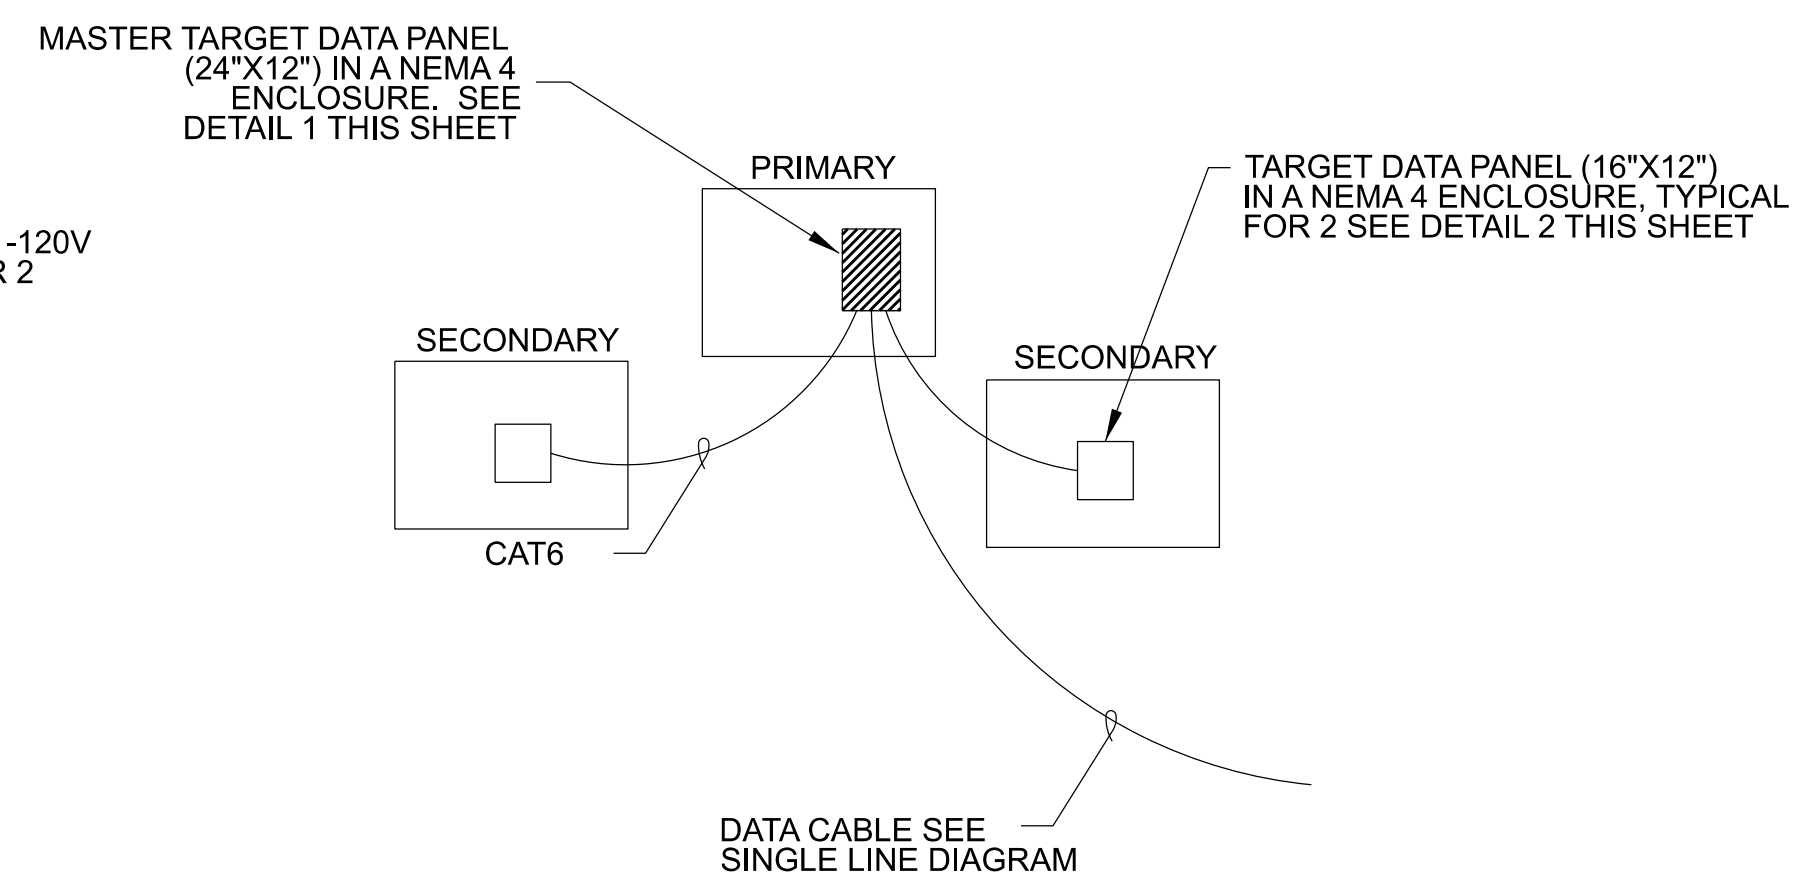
MASTER TARGET DATA PANEL (24"X12") IN A NEMA 4 ENCLOSURE. SEE DETAIL 1 THIS SHEET

-120V
R 2

PRIMARY

TARGET DATA PANEL (16"X12") IN A NEMA 4 ENCLOSURE, TYPICAL FOR 2 SEE DETAIL 2 THIS SHEET

SECONDARY

SECONDARY

CAT6

DATA CABLE SEE SINGLE LINE DIAGRAM